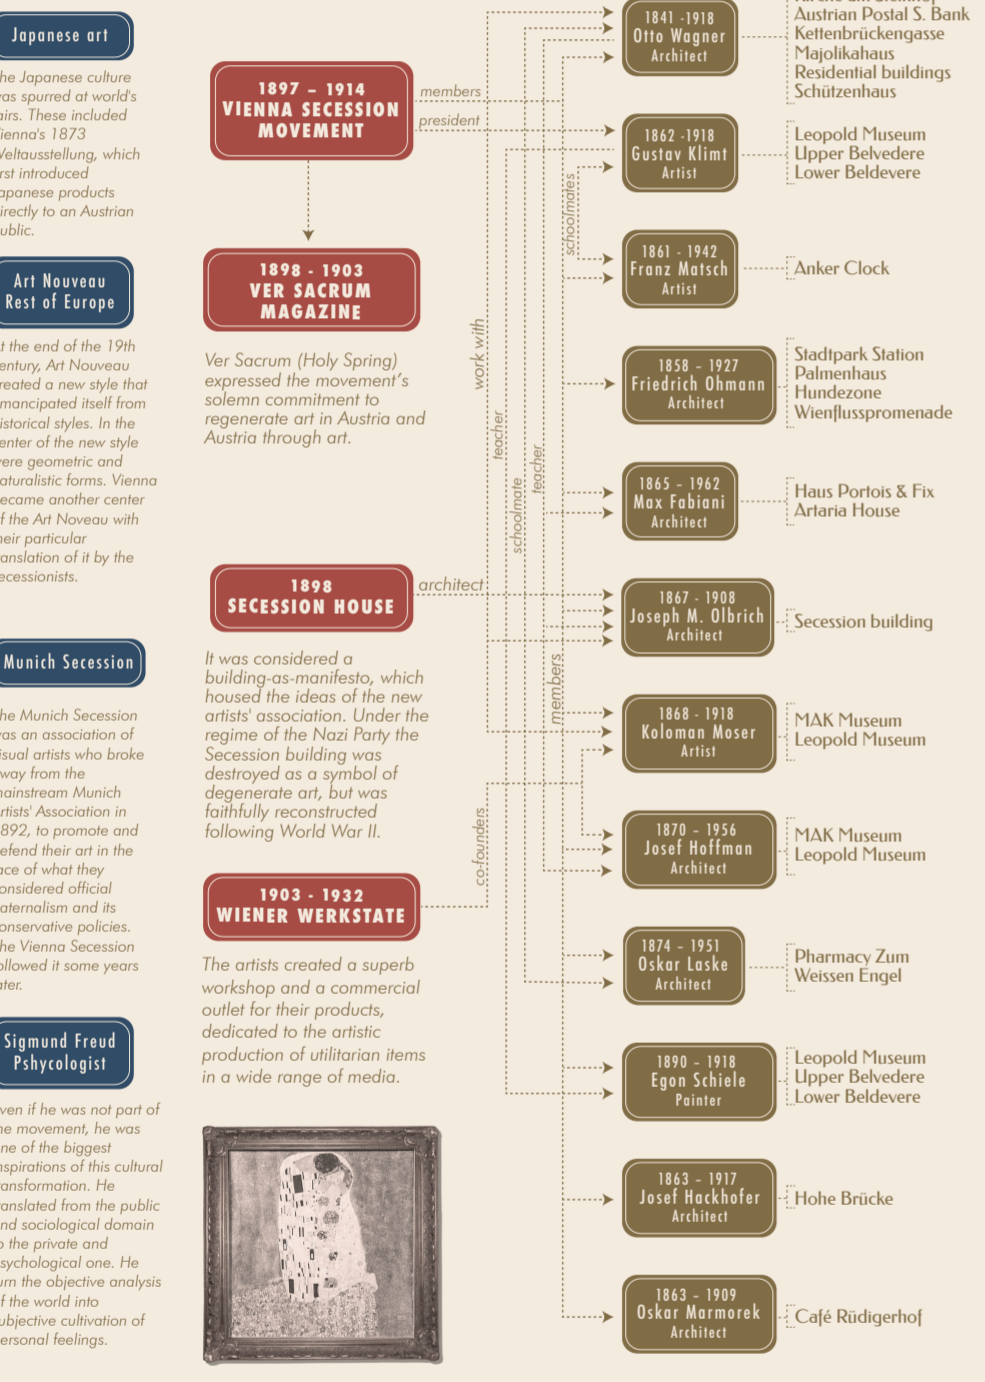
Japanese art

he Japanese culture as spurred at world's airs. These included ienna's 1873 Weltausstellung, which rst introduced apanese products irectly to an Austrian ublic.

Art Nouveau
Rest of Europe

t the end of the 19th entury, Art Nouveau reated a new style that mancipated itself from istorical styles. In the enter of the new style ere geometric and aturalistic forms. Vienna ecame another center f the Art Noveau with heir particular anslation of it by the ecessionists.

Munich Secession

he Munich Secession as an association of isual artists who broke way from the mainstream Munich rtists' Association in 892, to promote and efend their art in the ace of what they onsidered official aternalism and its onservative policies. he Vienna Secession ollowed it some years ater.

Sigmund Freud
Phsycologist

ven if he was not part of he movement, he was ne of the biggest nspirations of this cultural ansformation. He anslated from the public nd sociological domain o the private and sychological one. He urn the objective analysis f the world into ubjective cultivation of ersonal feelings.

1897 – 1914
VIENNA SECESSION MOVEMENT

members
president

1898 - 1903
VER SACRUM MAGAZINE

Ver Sacrum (Holy Spring) expressed the movement's solemn commitment to regenerate art in Austria and Austria through art.

1898
SECESSION HOUSE

architect

It was considered a building-as-manifesto, which housed the ideas of the new artists' association. Under the regime of the Nazi Party the Secession building was destroyed as a symbol of degenerate art, but was faithfully reconstructed following World War II.

1903 - 1932
WIENER WERKSTATE

The artists created a superb workshop and a commercial outlet for their products, dedicated to the artistic production of utilitarian items in a wide range of media.

work with
teacher
schoolmate
teacher
schoolmates
members
co-founders

1841 -1918
Otto Wagner
Architect

Austrian Postal S. Bank
Kettenbrückengasse
Majolikahaus
Residential buildings
Schützenhaus

1862 -1918
Gustav Klimt
Artist

Leopold Museum
Upper Belvedere
Lower Beldevere

1861 - 1942
Franz Matsch
Artist

Anker Clock

1858 - 1927
Friedrich Ohmann
Architect

Stadtpark Station
Palmenhaus
Hundezone
Wienflusspromenade

1865 - 1962
Max Fabiani
Architect

Haus Portois & Fix
Artaria House

1867 - 1908
Joseph M. Olbrich
Architect

Secession building

1868 - 1918
Koloman Moser
Artist

MAK Museum
Leopold Museum

1870 - 1956
Josef Hoffman
Architect

MAK Museum
Leopold Museum

1874 - 1951
Oskar Laske
Architect

Pharmacy Zum
Weissen Engel

1890 - 1918
Egon Schiele
Painter

Leopold Museum
Upper Belvedere
Lower Beldevere

1863 - 1917
Josef Hackhofer
Architect

Hohe Brücke

1863 - 1909
Oskar Marmorek
Architect

Café Rüdigerhof